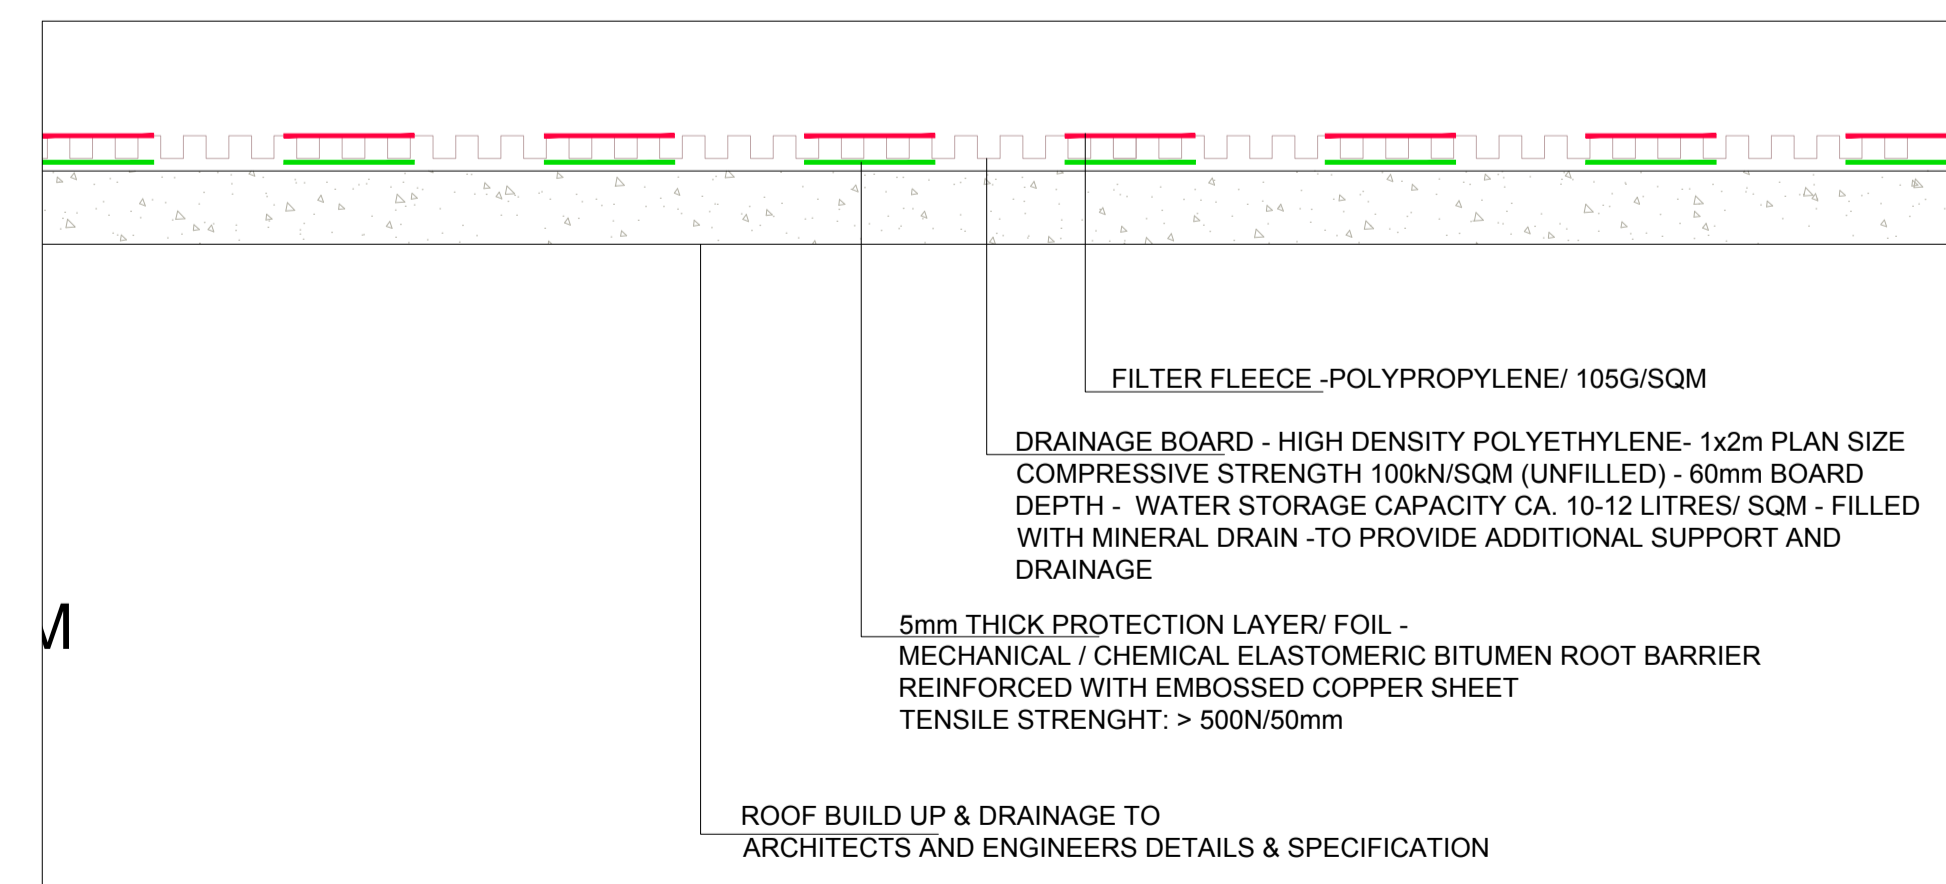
FILTER FLEECE -POLYPROPYLENE/ 105G/SQM

DRAINAGE BOARD - HIGH DENSITY POLYETHYLENE- 1x2m PLAN SIZE COMPRESSIVE STRENGTH 100kN/SQM (UNFILLED) - 60mm BOARD DEPTH - WATER STORAGE CAPACITY CA. 10-12 LITRES/ SQM - FILLED WITH MINERAL DRAIN -TO PROVIDE ADDITIONAL SUPPORT AND DRAINAGE

5mm THICK PROTECTION LAYER/ FOIL -
MECHANICAL / CHEMICAL ELASTOMERIC BITUMEN ROOT BARRIER
REINFORCED WITH EMBOSSED COPPER SHEET
TENSILE STRENGHT: > 500N/50mm

M

ROOF BUILD UP & DRAINAGE TO
ARCHITECTS AND ENGINEERS DETAILS & SPECIFICATION